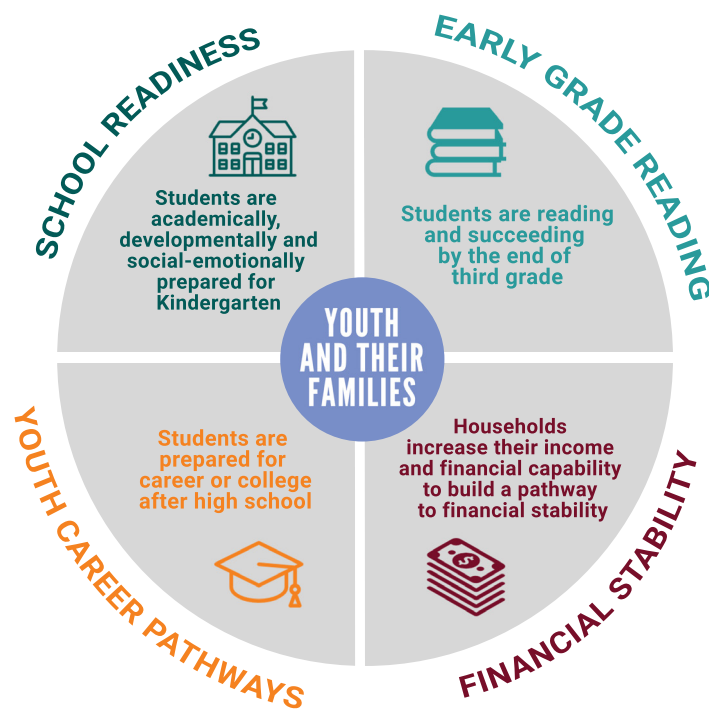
SCHOOL READINESS

Students are academically, developmentally and social-emotionally prepared for Kindergarten

EARLY GRADE READING

Students are reading and succeeding by the end of third grade

YOUTH AND THEIR FAMILIES

YOUTH CAREER PATHWAYS

Students are prepared for career or college after high school

FINANCIAL STABILITY

Households increase their income and financial capability to build a pathway to financial stability